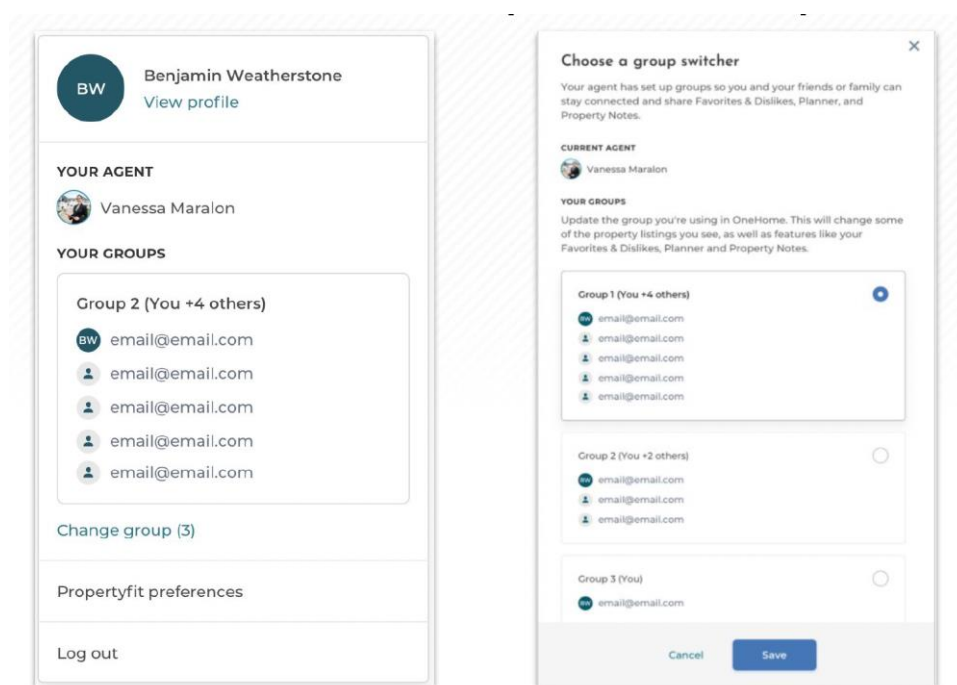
BW

Benjamin Weatherstone
View profile

YOUR AGENT

Vanessa Maralon

YOUR GROUPS

Group 2 (You +4 others)

BW email@email.com
email@email.com
email@email.com
email@email.com
email@email.com

Change group (3)

Propertyfit preferences

Log out

Choose a group switcher

×

Your agent has set up groups so you and your friends or family can stay connected and share Favorites & Dislikes, Planner, and Property Notes.

CURRENT AGENT

Vanessa Maralon

YOUR GROUPS

Update the group you're using in OneHome. This will change some of the property listings you see, as well as features like your Favorites & Dislikes, Planner and Property Notes.

Group 1 (You +4 others)

BW email@email.com
email@email.com
email@email.com
email@email.com
email@email.com

Group 2 (You +2 others)

BW email@email.com
email@email.com
email@email.com

Group 3 (You)

BW email@email.com

Cancel

Save